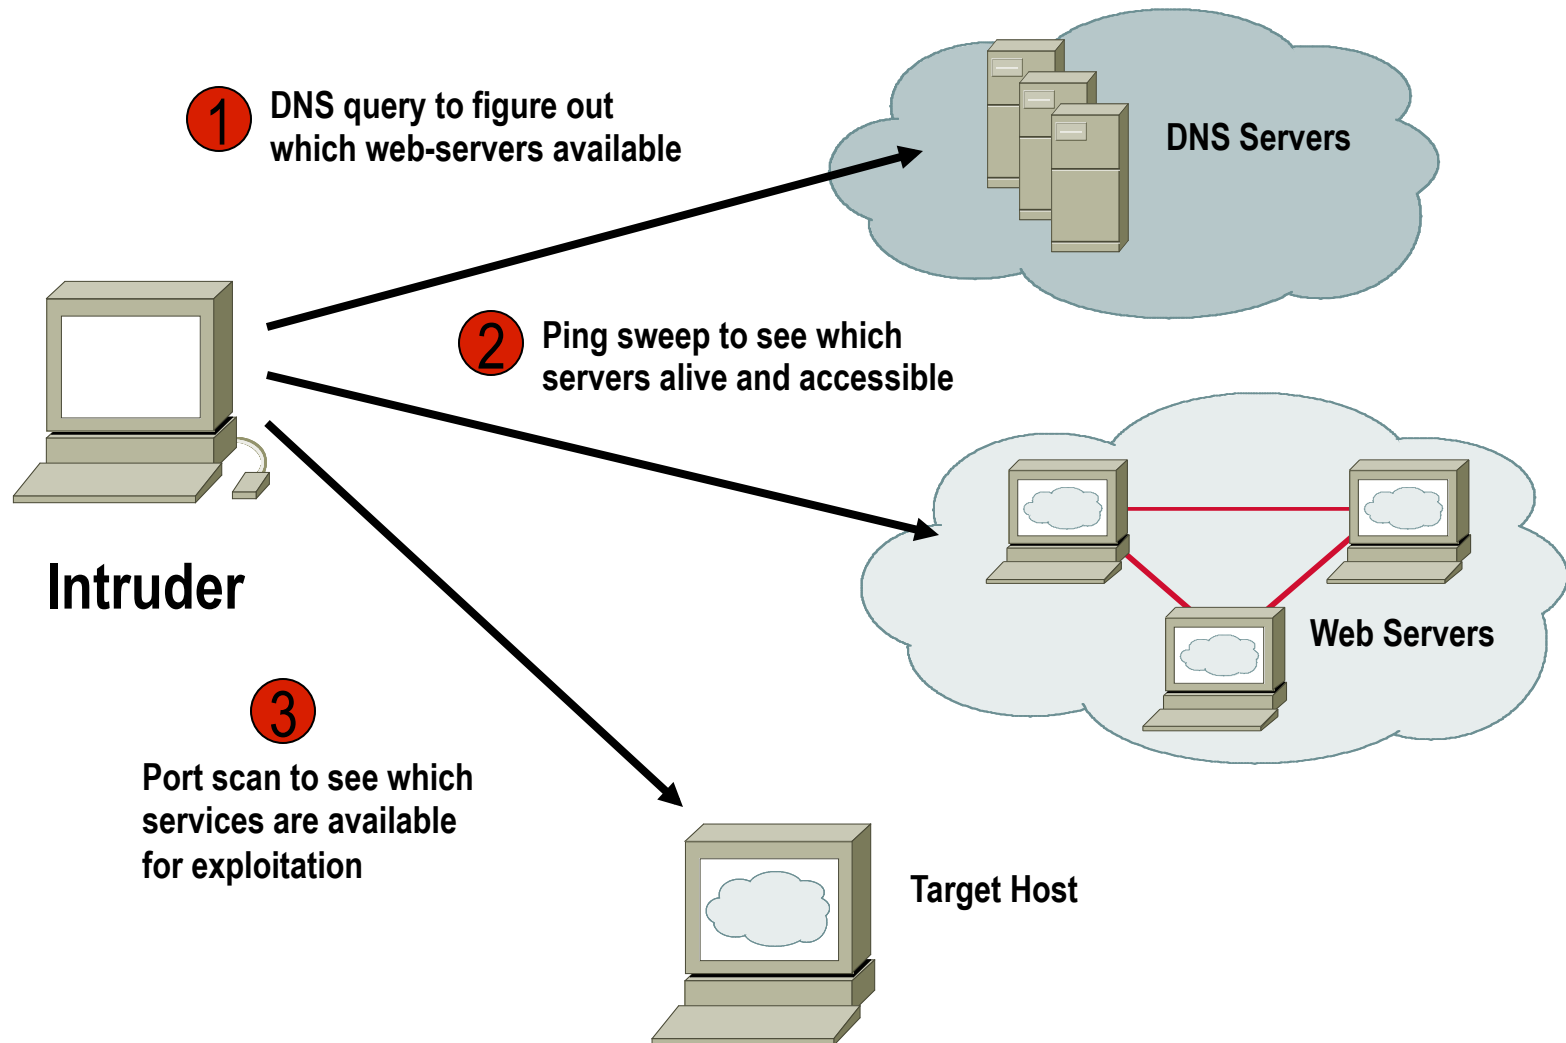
1 DNS query to figure out which web-servers available

DNS Servers

2 Ping sweep to see which servers alive and accessible

Intruder

Web Servers

3 Port scan to see which services are available for exploitation

Target Host